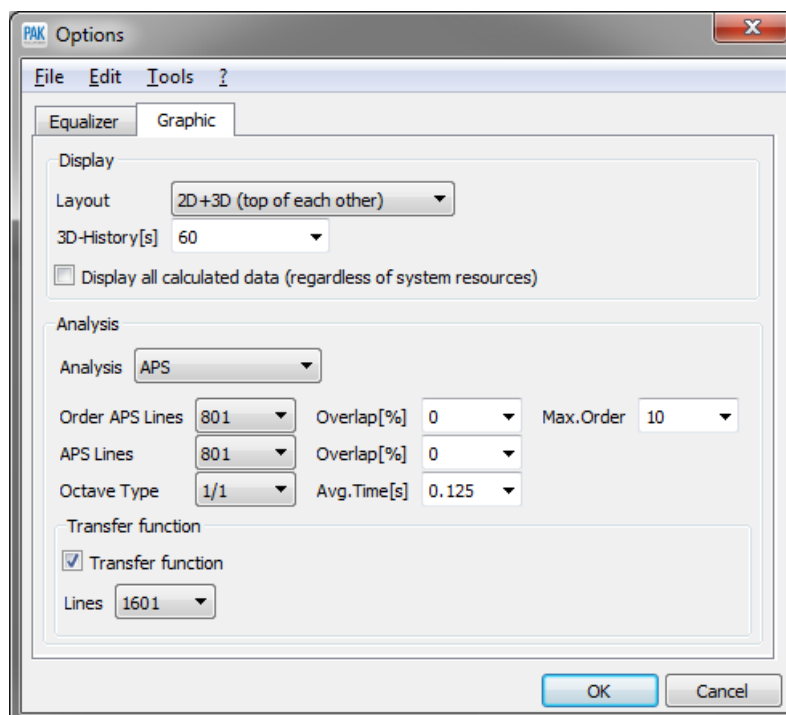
PAK Options

File Edit Tools ?

Equalizer Graphic

Display

Layout 2D+3D (top of each other)

3D-History[s] 60

Display all calculated data (regardless of system resources)

Analysis

Analysis APS

Order APS Lines 801 Overlap[%] 0 Max.Order 10

APS Lines 801 Overlap[%] 0

Octave Type 1/1 Avg.Time[s] 0.125

Transfer function

Transfer function

Lines 1601

OK Cancel